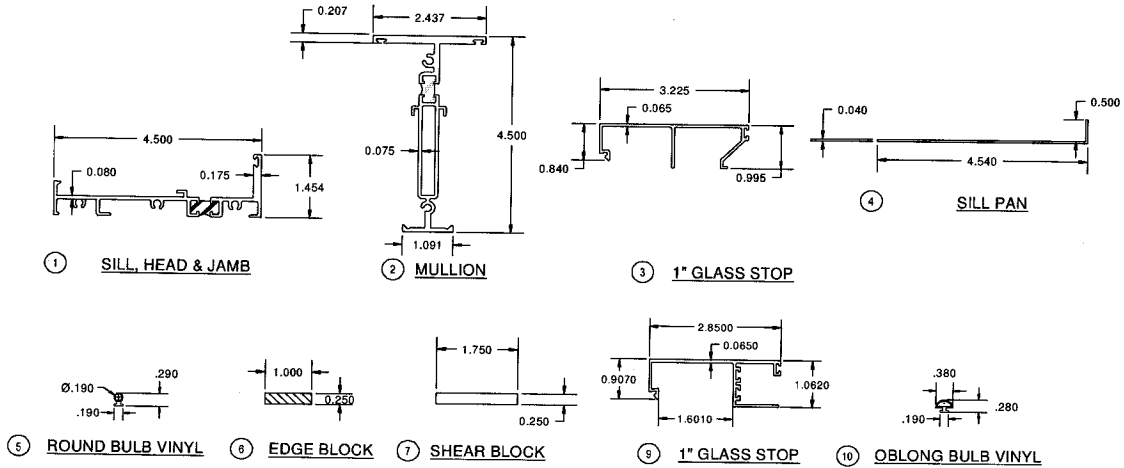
0.207
2.437
4.500
0.080
0.175
1.454
① SILL, HEAD & JAMB

0.075
4.500
1.091
② MULLION

3.225
0.065
0.840
0.995
③ 1" GLASS STOP

0.040
0.500
4.540
④ SILL PAN

Ø.190
.290
.190
⑤ ROUND BULB VINYL

1.000
0.250
⑥ EDGE BLOCK

1.750
0.250
⑦ SHEAR BLOCK

2.8500
0.0650
0.9070
1.0620
1.6010
⑨ 1" GLASS STOP

.380
.280
.190
⑩ OBLONG BULB VINYL